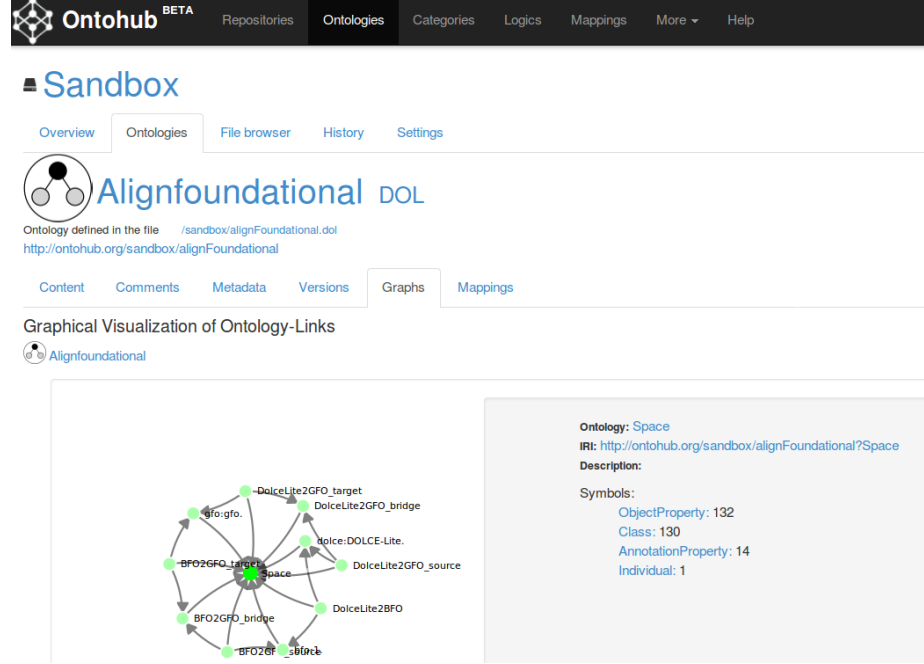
Ontohub BETA Repositories Ontologies Categories Logics Mappings More Help

Sandbox

Overview Ontologies File browser History Settings

Alignfoundational DOL

Ontology defined in the file /sandbox/alignFoundational.dol
http://ontohub.org/sandbox/alignFoundational

Content Comments Metadata Versions Graphs Mappings

Graphical Visualization of Ontology-Links

Alignfoundational

DolceLite2GFO_target
gfo:gfo.
DolceLite2GFO_bridge
dolce:DOLCE-Lite.
BFO2GFO_target
Space
DolceLite2GFO_source
DolceLite2BFO
BFO2GFO_bridge
BFO2GFO_source
bfo:1

Ontology: Space
IRI: http://ontohub.org/sandbox/alignFoundational?Space
Description:

Symbols:
ObjectProperty: 132
Class: 130
AnnotationProperty: 14
Individual: 1